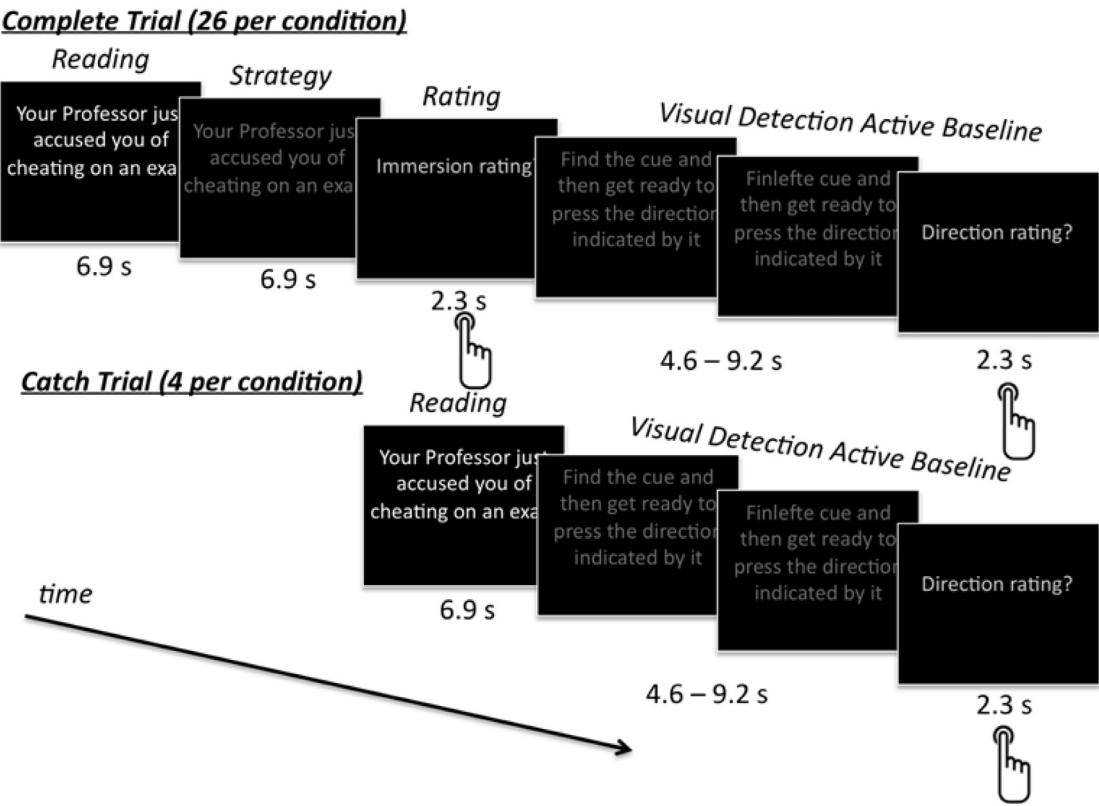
Complete Trial (26 per condition)

Reading

Your Professor jus accused you of cheating on an exa

6.9 s

Strategy

Your Professor jus accused you of cheating on an exa

6.9 s

Rating

Immersion rating?

2.3 s

Visual Detection Active Baseline

Find the cue and then get ready to press the direction indicated by it

Finlefte cue and then get ready to press the direction indicated by it

4.6 – 9.2 s

Direction rating?

2.3 s

Catch Trial (4 per condition)

Reading

Your Professor jus accused you of cheating on an exa

6.9 s

Visual Detection Active Baseline

Find the cue and then get ready to press the direction indicated by it

Finlefte cue and then get ready to press the direction indicated by it

4.6 – 9.2 s

Direction rating?

2.3 s

time